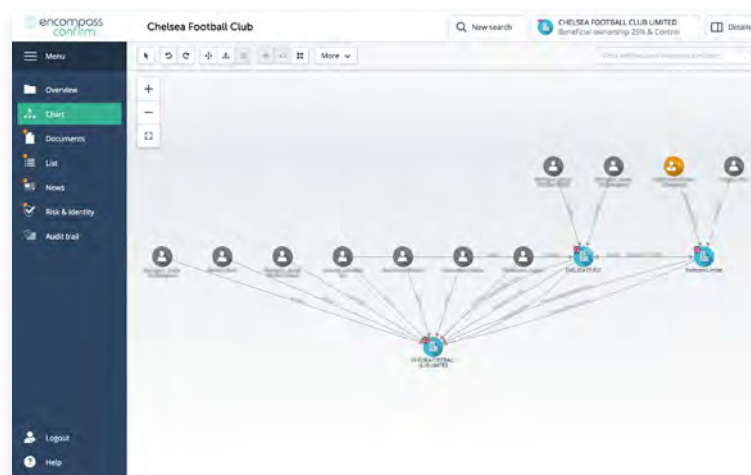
encompass confirm

Chelsea Football Club

New search

CHELSEA FOOTBALL CLUB LIMITED
Beneficial ownership 25% & Control

Details

Menu

Overview

Chart

Documents

List

News

Risk & identity

Audit trail

Logout

Help

More

CHELSEA FC PLC

Fordstam Limited

CHELSEA FOOTBALL CLUB LIMITED